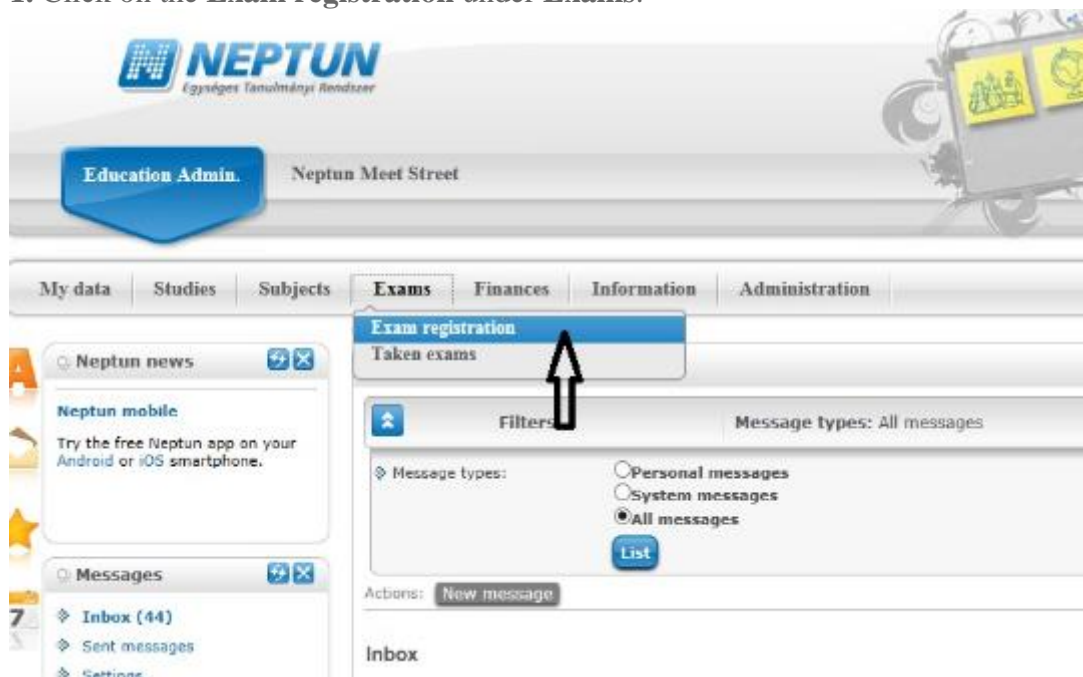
1. Click on the Exam registration under Exams.

NEPTUN
Egységes Tanulmányi Rendszer

Education Admin.
Neptun Meet Street

My data | Studies | Subjects | Exams | Finances | Information | Administration

Exam registration
Taken exams

Neptun news

Neptun mobile
Try the free Neptun app on your Android or iOS smartphone.

Messages
Inbox (44)
Sent messages
Settings

Filters
Message types: All messages

Message types:
Personal messages
System messages
All messages
List

Actions: New message

Inbox